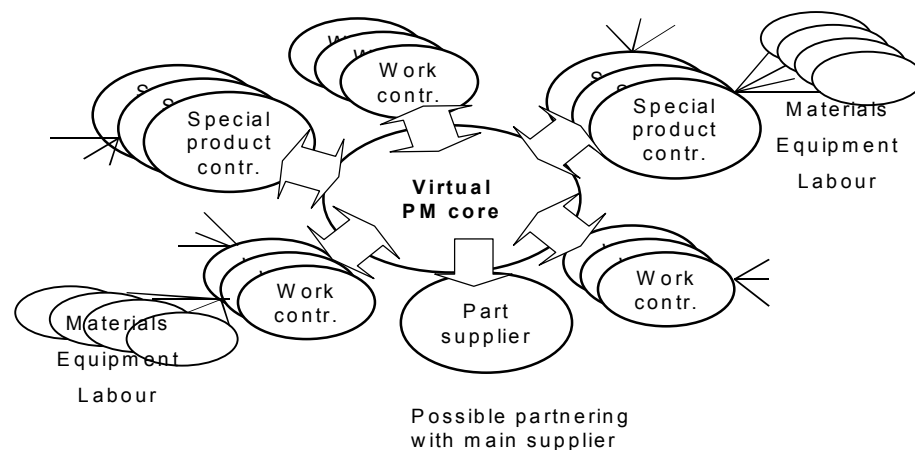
Work contr.

Special product contr.

Special product contr.

Materials
Equipment
Labour

Virtual PM core

Work contr.

Work contr.

Part supplier

Materials
Equipment
Labour

Possible partnering with main supplier